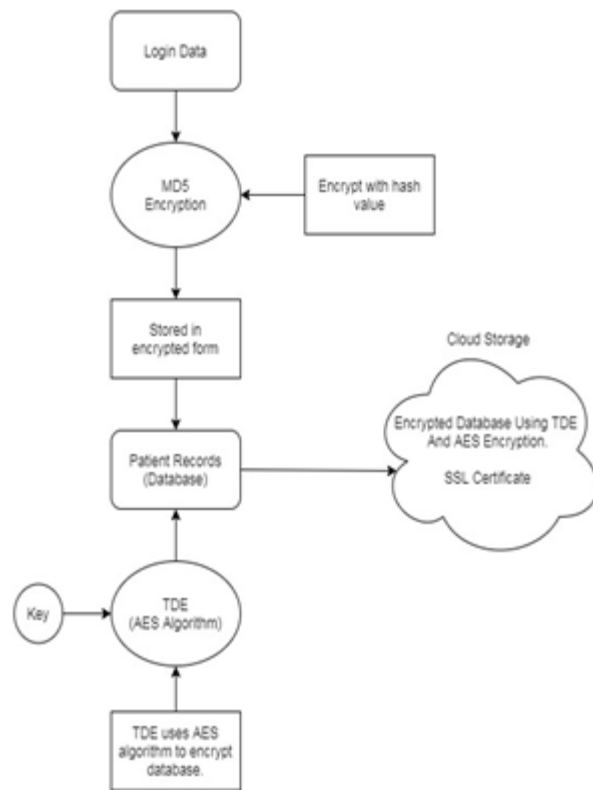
Login Data

MD5 Encryption

Encrypt with hash value

Stored in encrypted form

Cloud Storage

Encrypted Database Using TDE And AES Encryption.

SSL Certificate

Patient Records (Database)

Key

TDE (AES Algorithm)

TDE uses AES algorithm to encrypt database.